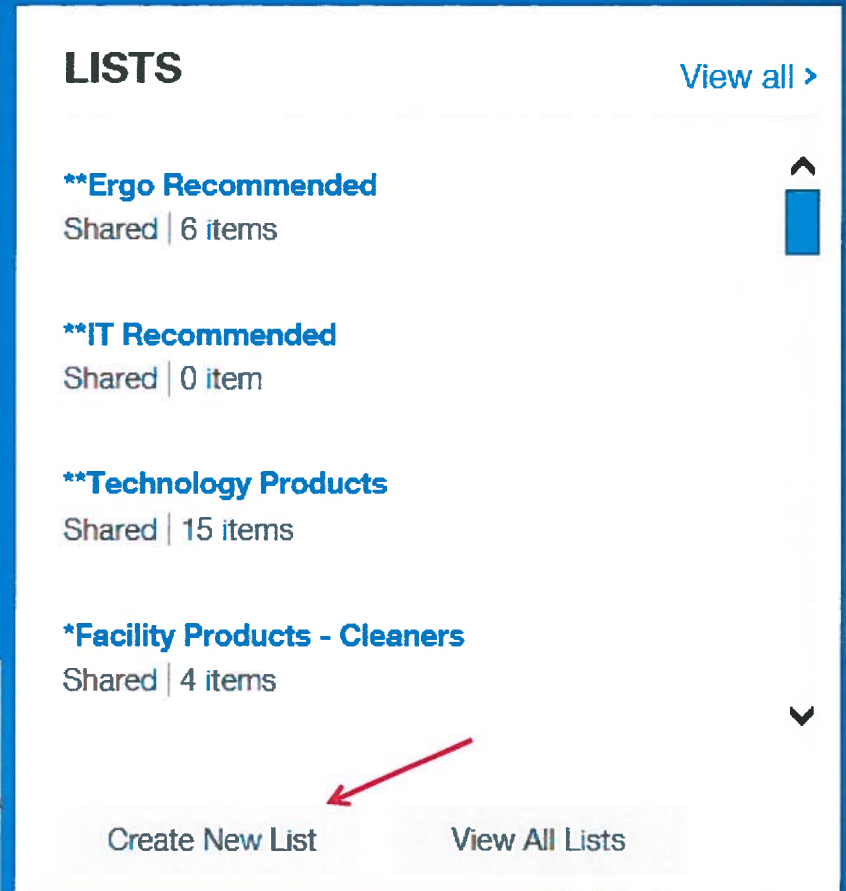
LISTS

View all >

**Ergo Recommended
Shared | 6 items

**IT Recommended
Shared | 0 item

**Technology Products
Shared | 15 items

*Facility Products - Cleaners
Shared | 4 items

Create New List

View All Lists